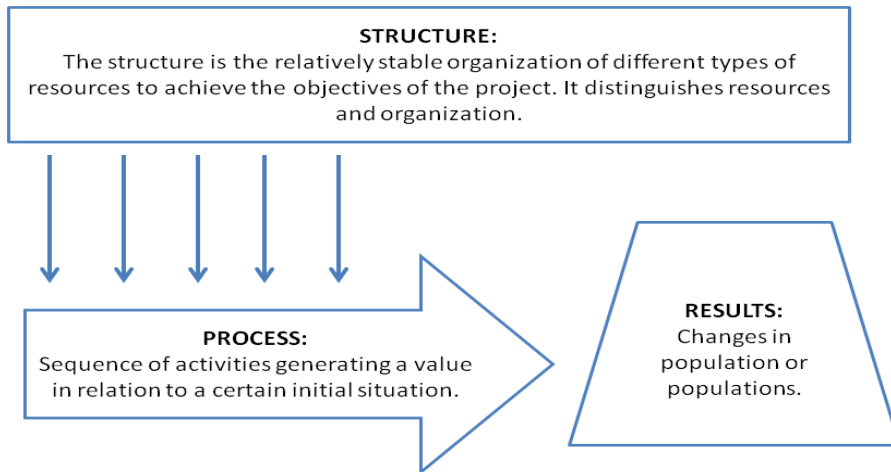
STRUCTURE:
The structure is the relatively stable organization of different types of resources to achieve the objectives of the project. It distinguishes resources and organization.

PROCESS:
Sequence of activities generating a value in relation to a certain initial situation.

RESULTS:
Changes in population or populations.